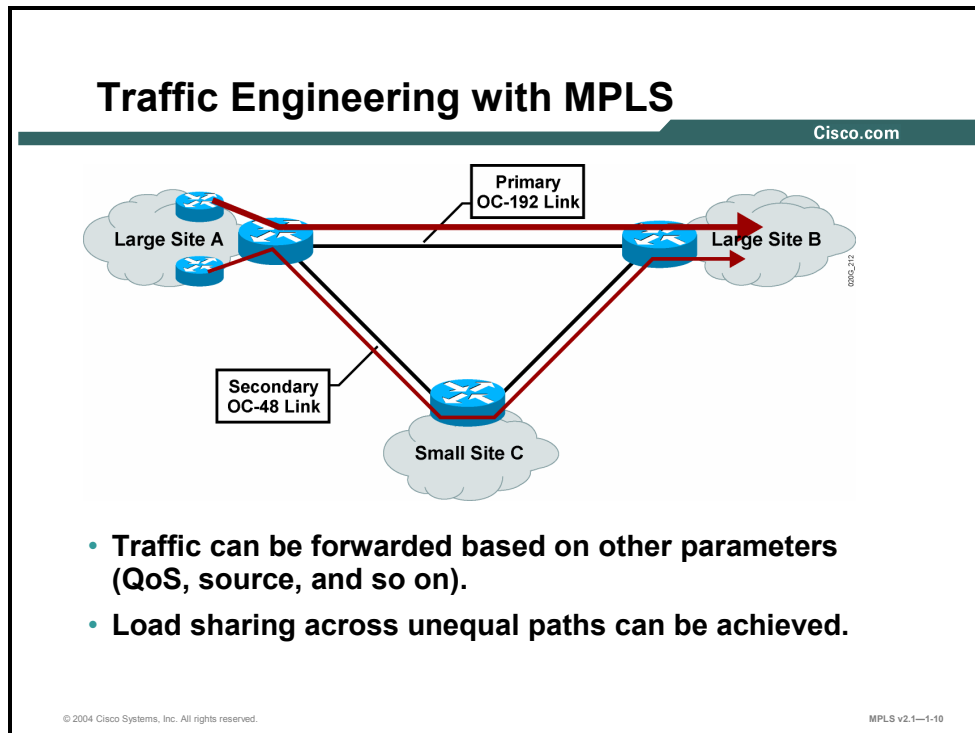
Traffic Engineering with MPLS

Cisco.com

Primary OC-192 Link

Large Site A

Large Site B

020G_212

Secondary OC-48 Link

Small Site C

• Traffic can be forwarded based on other parameters (QoS, source, and so on).

• Load sharing across unequal paths can be achieved.

© 2004 Cisco Systems, Inc. All rights reserved.

MPLS v2.1—1-10